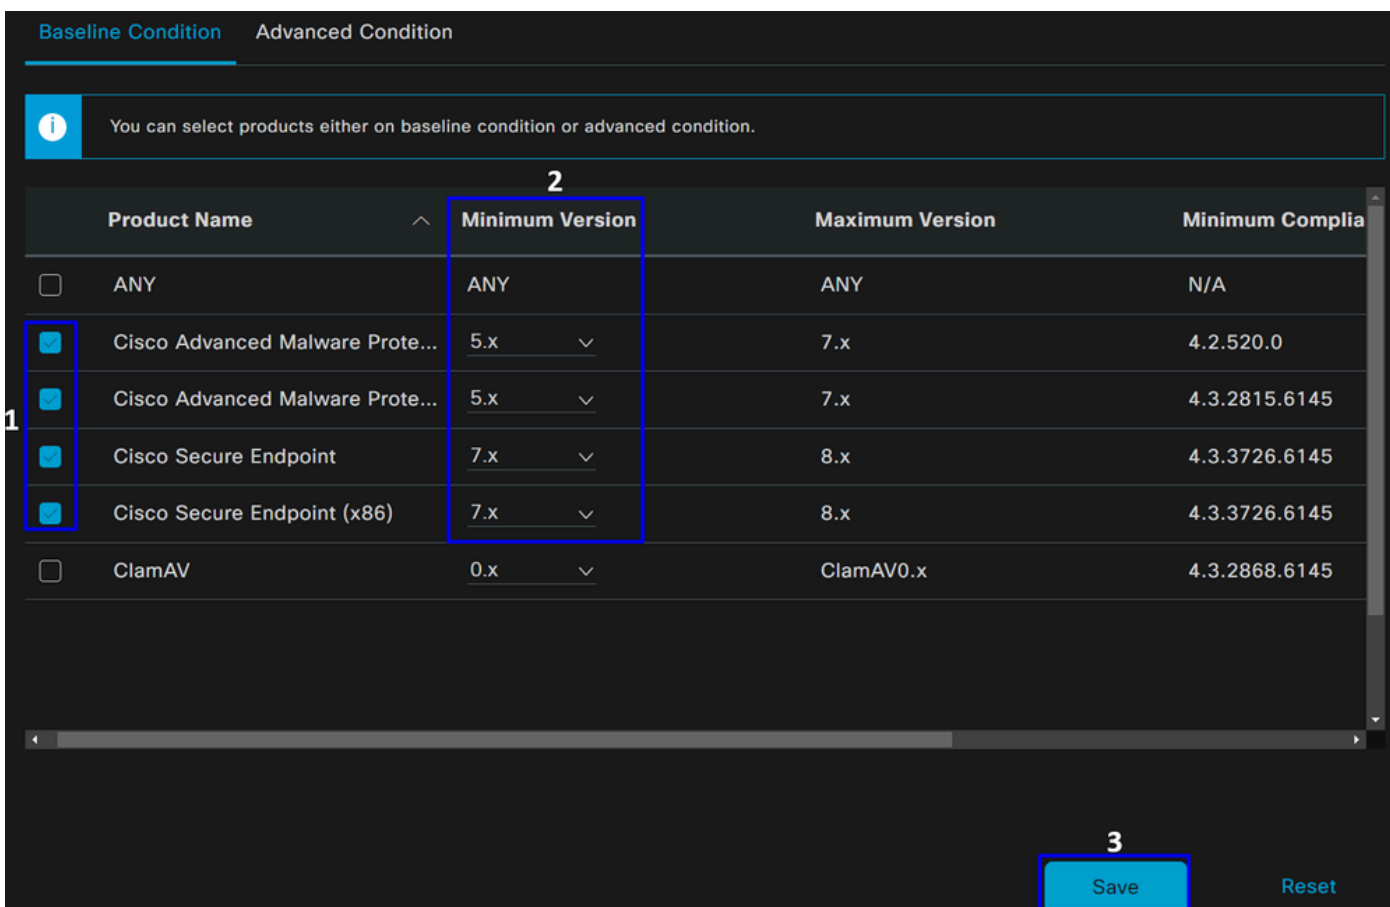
Baseline Condition Advanced Condition

You can select products either on baseline condition or advanced condition.

2

| | Product Name | Minimum Version | Maximum Version | Minimum Complia |
|---|---|---|---|---|
| | ANY | ANY | ANY | N/A |
| | Cisco Advanced Malware Prote... | 5.x | 7.x | 4.2.520.0 |
| | Cisco Advanced Malware Prote... | 5.x | 7.x | 4.3.2815.6145 |
| | Cisco Secure Endpoint | 7.x | 8.x | 4.3.3726.6145 |
| | Cisco Secure Endpoint (x86) | 7.x | 8.x | 4.3.3726.6145 |
| | ClamAV | 0.x | ClamAV0.x | 4.3.2868.6145 |

1

3

Save

Reset